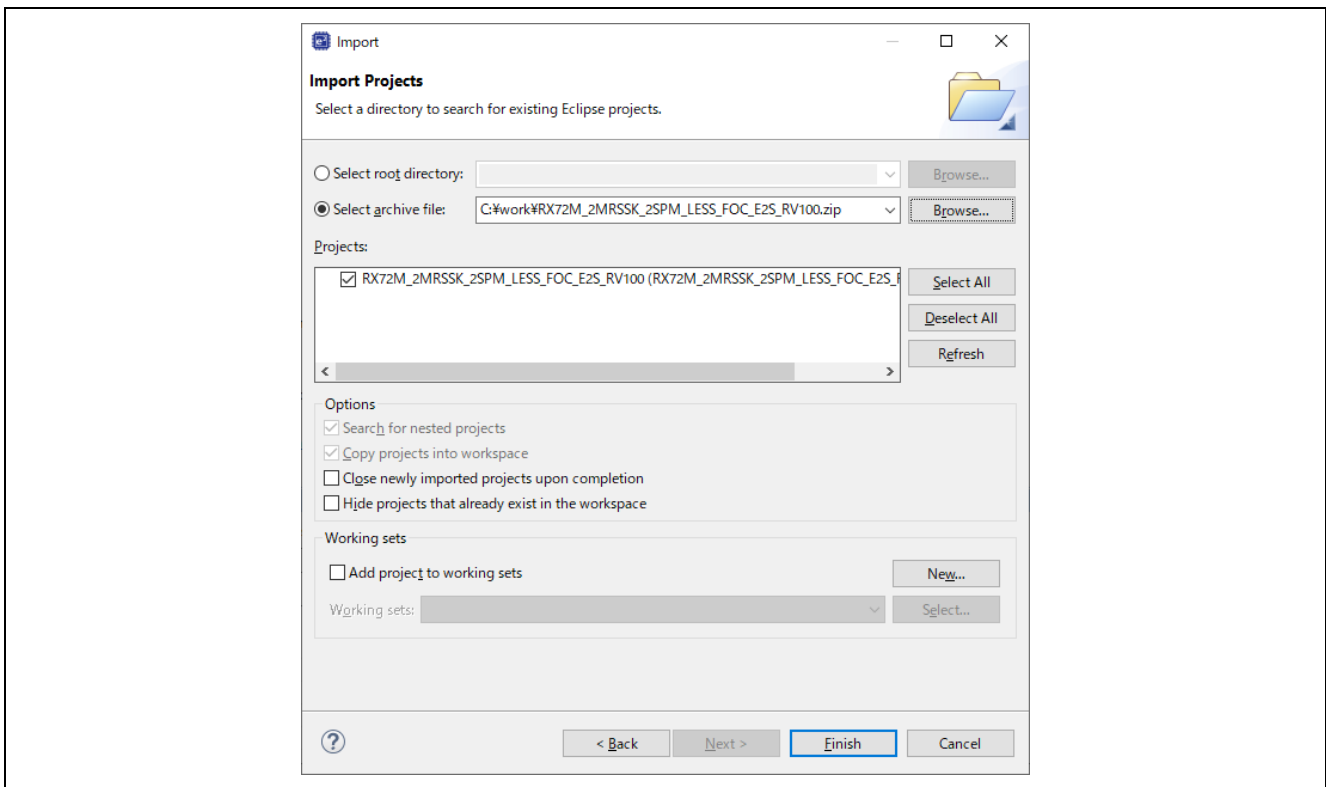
Import

Import Projects

Select a directory to search for existing Eclipse projects.

Select root directory:

Browse...

Select archive file: C:¥work¥RX72M_2MRSSK_2SPM_LESS_FOC_E2S_RV100.zip

Browse...

Projects:

RX72M_2MRSSK_2SPM_LESS_FOC_E2S_RV100 (RX72M_2MRSSK_2SPM_LESS_FOC_E2S_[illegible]

Select All

Deselect All

Refresh

Options

Search for nested projects

Copy projects into workspace

Close newly imported projects upon completion

Hide projects that already exist in the workspace

Working sets

Add project to working sets

New...

Working sets:

Select...

< Back

Next >

Finish

Cancel